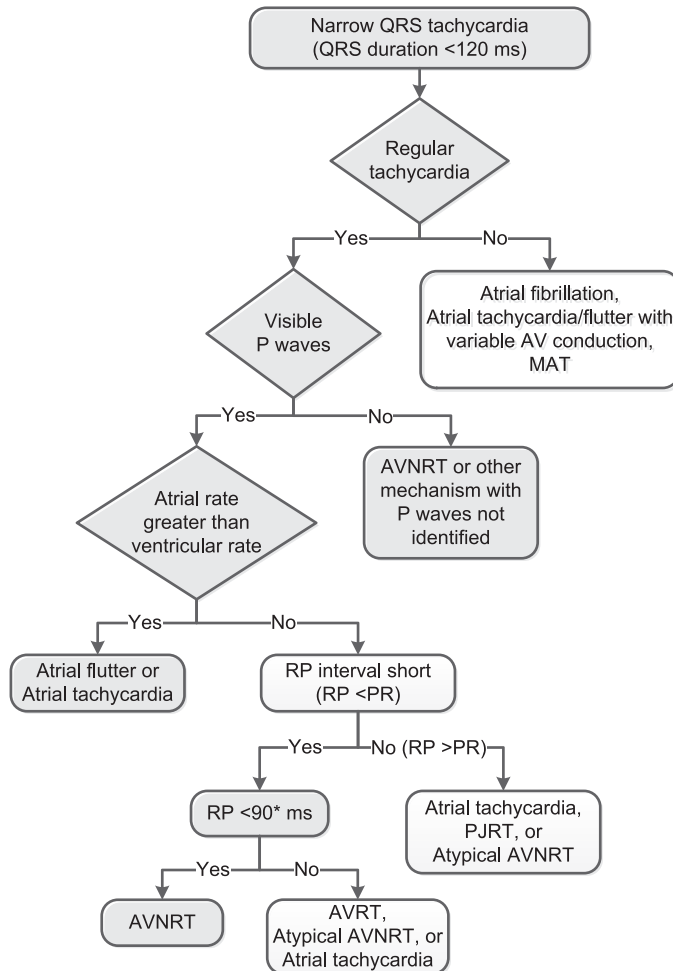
Narrow QRS tachycardia (QRS duration <120 ms)

Regular tachycardia

Yes

No

Atrial fibrillation, Atrial tachycardia/flutter with variable AV conduction, MAT

Visible P waves

Yes

No

AVNRT or other mechanism with P waves not identified

Atrial rate greater than ventricular rate

Yes

No

Atrial flutter or Atrial tachycardia

RP interval short (RP <PR)

Yes

No (RP >PR)

Atrial tachycardia, PJRT, or Atypical AVNRT

RP <90* ms

Yes

No

AVNRT

AVRT, Atypical AVNRT, or Atrial tachycardia